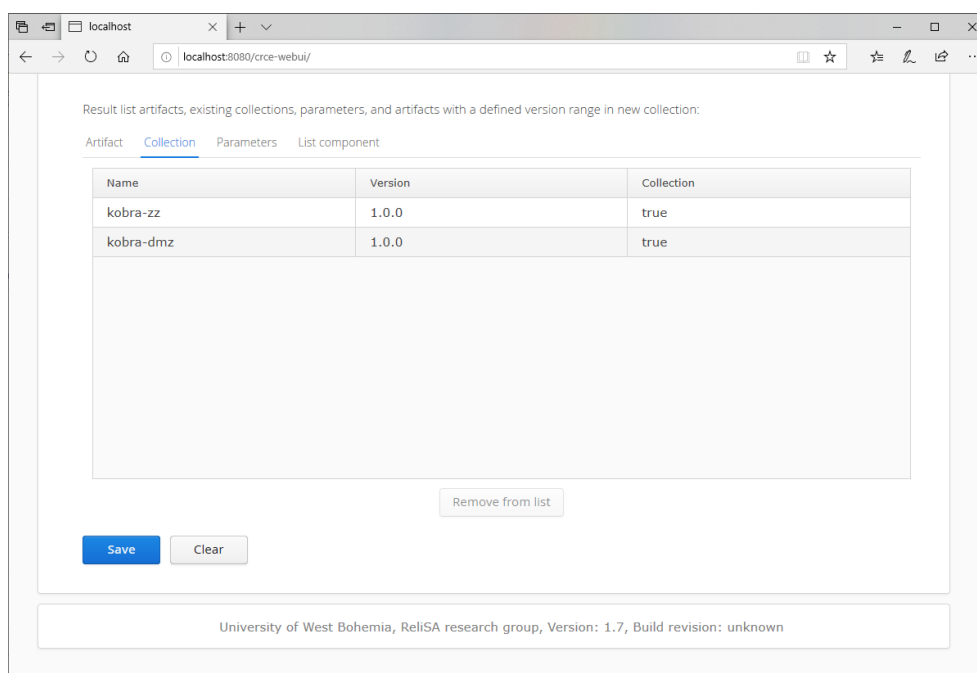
localhost

localhost:8080/crce-webui/

Result list artifacts, existing collections, parameters, and artifacts with a defined version range in new collection:

Artifact Collection Parameters List component

| Name | Version | Collection |
|---|---|---|
| kobra-zz | 1.0.0 | true |
| kobra-dmz | 1.0.0 | true |

Remove from list

Save Clear

University of West Bohemia, ReliSA research group, Version: 1.7, Build revision: unknown